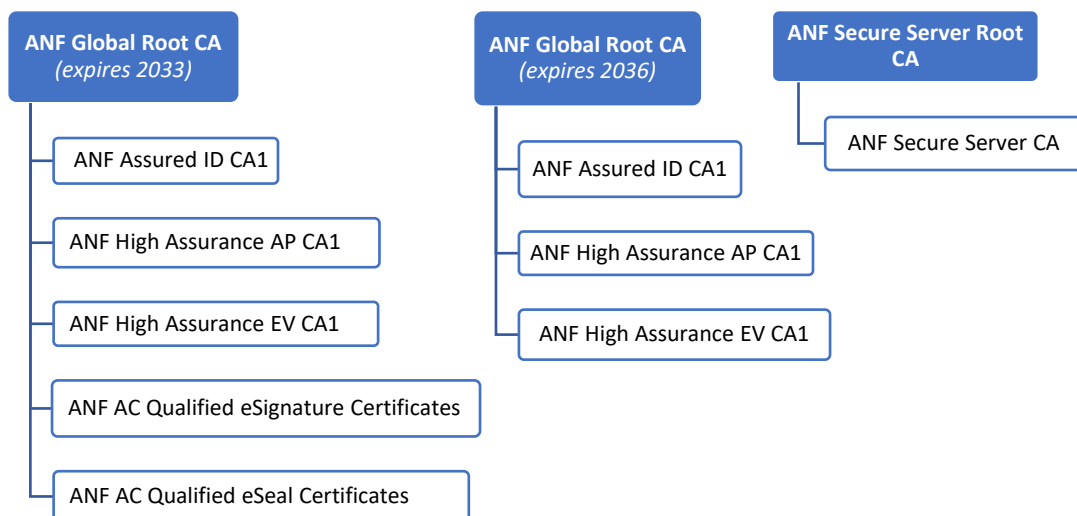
ANF Global Root CA
*(expires 2033)*

ANF Assured ID CA1

ANF High Assurance AP CA1

ANF High Assurance EV CA1

ANF AC Qualified eSignature Certificates

ANF AC Qualified eSeal Certificates

ANF Global Root CA
*(expires 2036)*

ANF Assured ID CA1

ANF High Assurance AP CA1

ANF High Assurance EV CA1

ANF Secure Server Root CA

ANF Secure Server CA